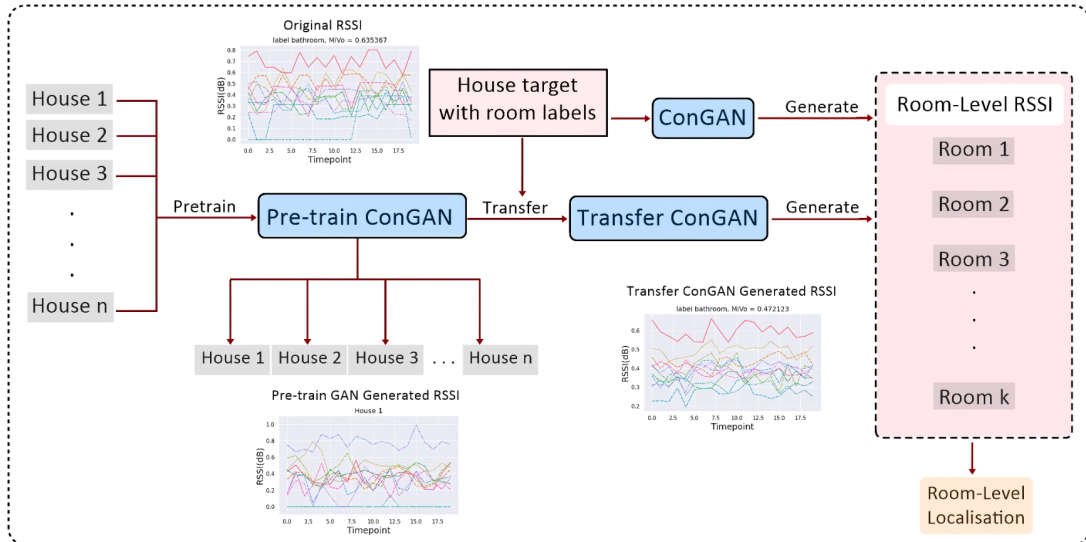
House 1
House 2
House 3
.
.
.
House n

Original RSSI
label bathroom, MiVo = 0.635367
RSSI(dB)
0.8 0.7 0.6 0.5 0.4 0.3 0.2 0.1 0.0
0.0 2.5 5.0 7.5 10.0 12.5 15.0 17.5
Timepoint

House target with room labels

ConGAN

Generate

Room-Level RSSI
Room 1
Room 2
Room 3
.
.
.
Room k

Pretrain

Pre-train ConGAN

Transfer

Transfer ConGAN

Generate

House 1
House 2
House 3
. . .
House n

Transfer ConGAN Generated RSSI
label bathroom, MiVo = 0.472123
RSSI(dB)
0.6 0.5 0.4 0.3 0.2
0.0 2.5 5.0 7.5 10.0 12.5 15.0 17.5
Timepoint

Pre-train GAN Generated RSSI
House 1
RSSI(dB)
1.0 0.8 0.6 0.4 0.2 0.0
0.0 2.5 5.0 7.5 10.0 12.5 15.0 17.5
Timepoint

Room-Level Localisation